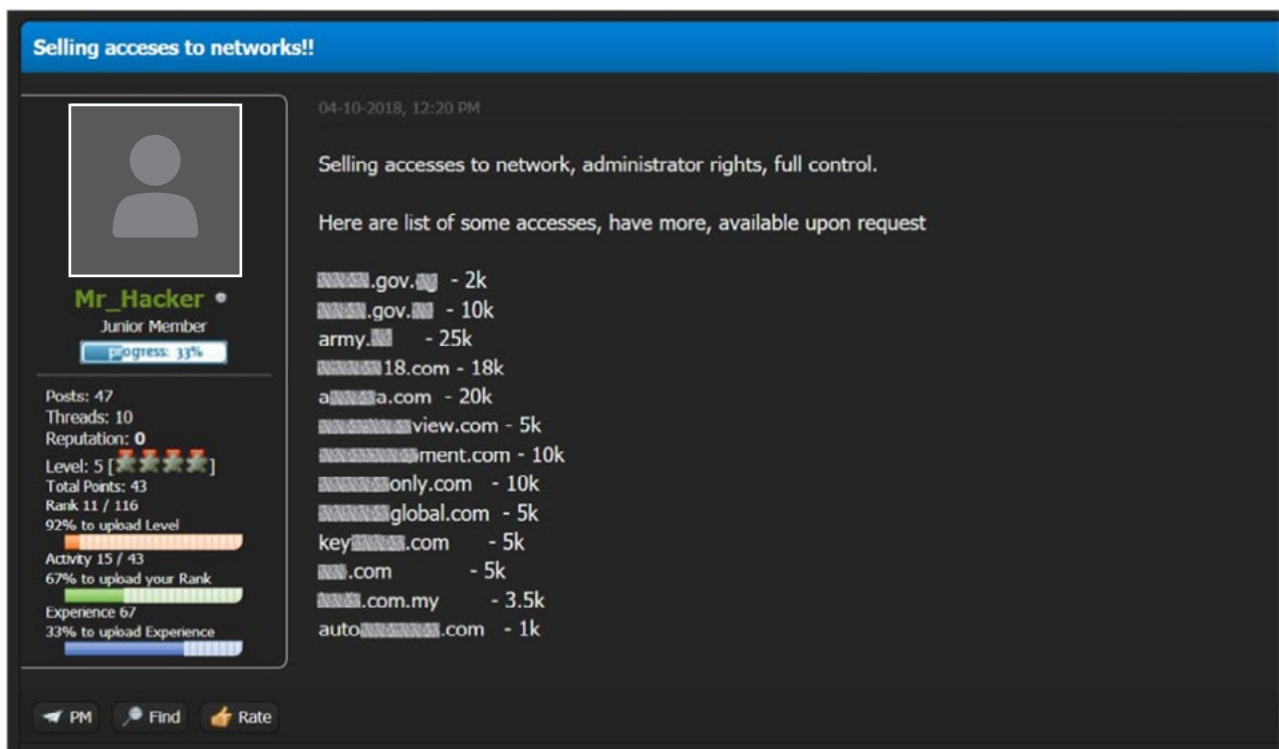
Selling acceses to networks!!

Mr_Hacker
Junior Member
Progress: 33%

Posts: 47
Threads: 10
Reputation: 0
Level: 5 [ ]
Total Points: 43
Rank 11 / 116
92% to upload Level
Activity 15 / 43
67% to upload your Rank
Experience 67
33% to upload Experience

04-10-2018, 12:20 PM

Selling accesses to network, administrator rights, full control.

Here are list of some accesses, have more, available upon request

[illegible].gov.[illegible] - 2k
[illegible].gov.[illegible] - 10k
army.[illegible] - 25k
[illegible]18.com - 18k
a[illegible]a.com - 20k
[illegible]view.com - 5k
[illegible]ment.com - 10k
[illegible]only.com - 10k
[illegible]global.com - 5k
key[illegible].com - 5k
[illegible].com - 5k
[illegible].com.my - 3.5k
auto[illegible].com - 1k

PM Find Rate